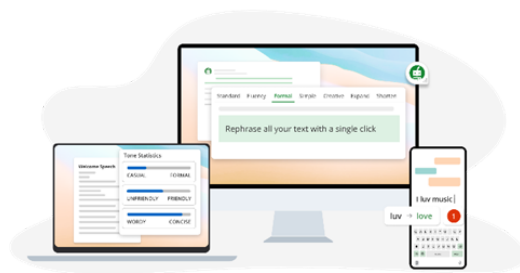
Standard Fluency Formal Simple Creative Expand Shorten

Rephrase all your text with a single click

Welcome Speech

Tone Statistics

CASUAL FORMAL

UNFRIENDLY FRIENDLY

WORDY CONCISE

I luv music

luv → love

1